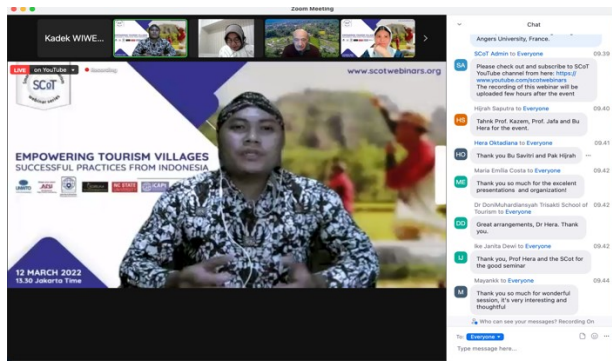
Zoom Meeting

Kadek WIWE...

LIVE on YouTube Recording

SCoT WEBINAR SERIES

www.scotwebinars.org

EMPOWERING TOURISM VILLAGES
SUCCESSFUL PRACTICES FROM INDONESIA

12 MARCH 2022
13.30 Jakarta Time

Chat

Angers University, France.

SCoT Admin to Everyone 09.39
Please check out and subscribe to SCoT YouTube channel from here: https://www.youtube.com/scotwebinars
The recording of this webinar will be uploaded few hours after the event

Hijrah Saputra to Everyone 09.40
Tahnk Prof. Kazem, Prof. Jafa and Bu Hera for the event.

Hera Oktadiana to Everyone 09.41
Thank you Bu Savitri and Pak Hijrah

Maria Emilia Costa to Everyone 09.42
Thank you so much for the excelent presentations and organization!

Dr DoniMuhardiansyah Trisakti School of Tourism to Everyone 09.42
Great arrangements, Dr Hera. Thank you.

Ike Janita Dewi to Everyone 09.42
Thank you, Prof Hera and the SCot for the good seminar

Mayankk to Everyone 09.44
Thank you so much for wonderful session, it's very interesting and thoughtful

Who can see your messages? Recording On

To: Everyone

Type message here...